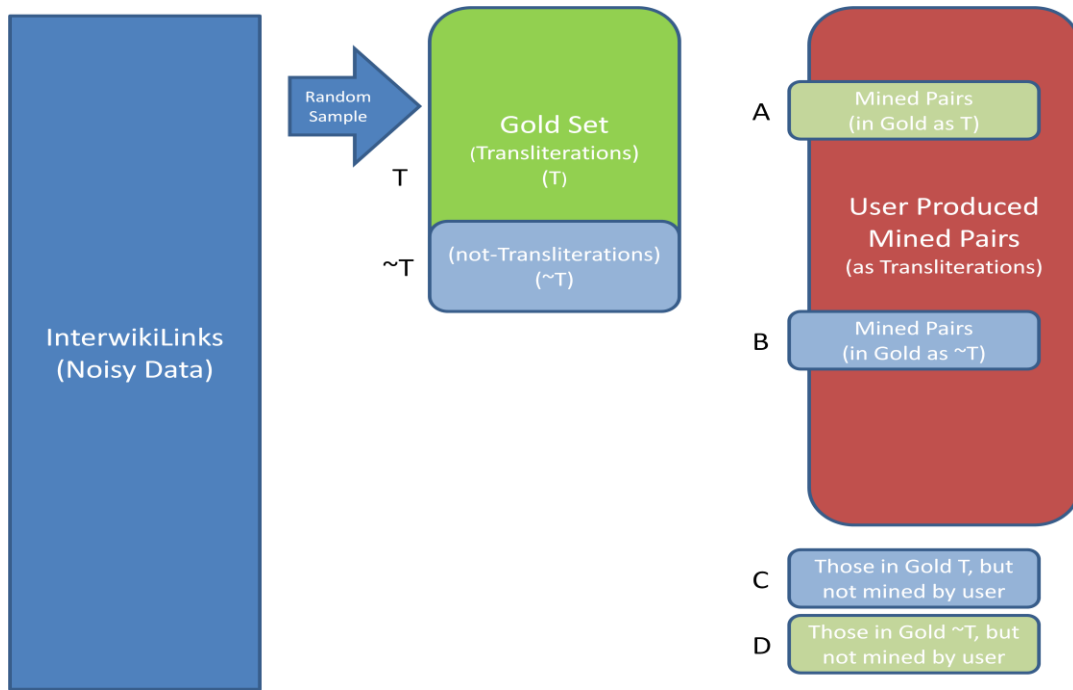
InterwikiLinks
(Noisy Data)

Random Sample

Gold Set
(Transliterations)
(T)

T

~T

(not-Transliterations)
(~T)

A

Mined Pairs
(in Gold as T)

User Produced Mined Pairs
(as Transliterations)

B

Mined Pairs
(in Gold as ~T)

C

Those in Gold T, but not mined by user

D

Those in Gold ~T, but not mined by user